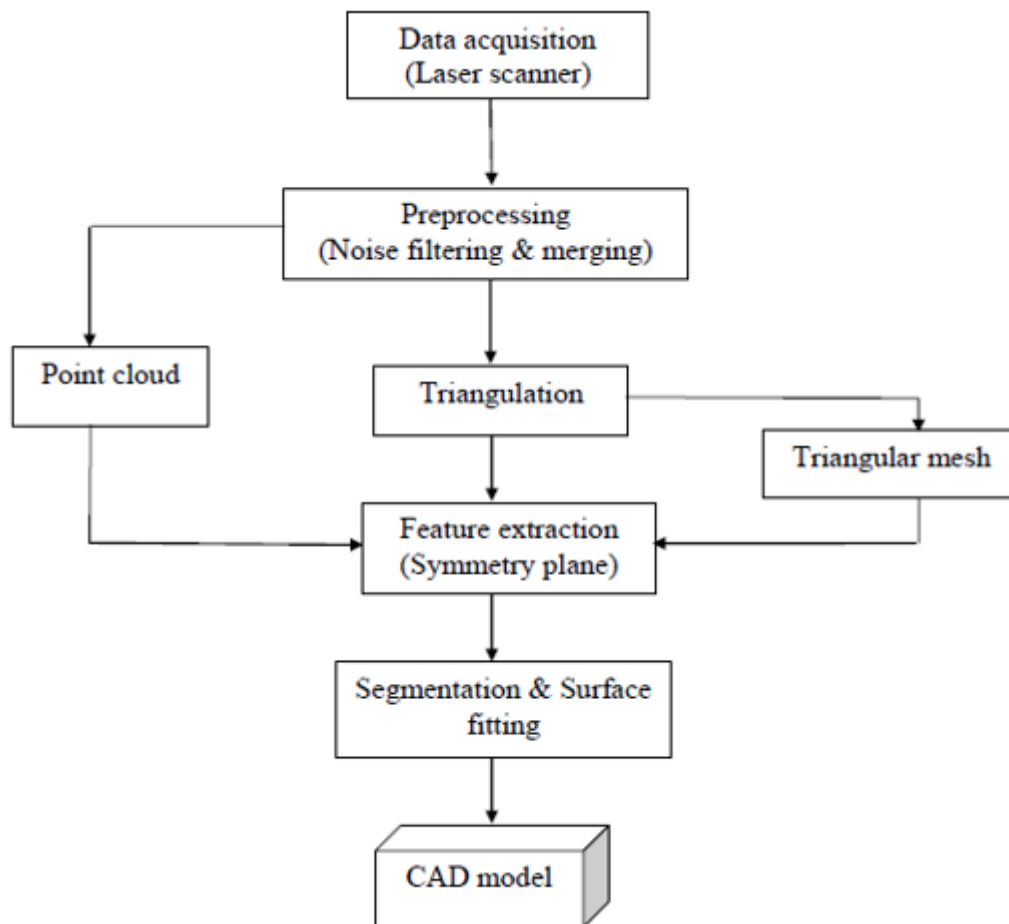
Data acquisition (Laser scanner)

Preprocessing (Noise filtering & merging)

Point cloud

Triangulation

Triangular mesh

Feature extraction (Symmetry plane)

Segmentation & Surface fitting

CAD model